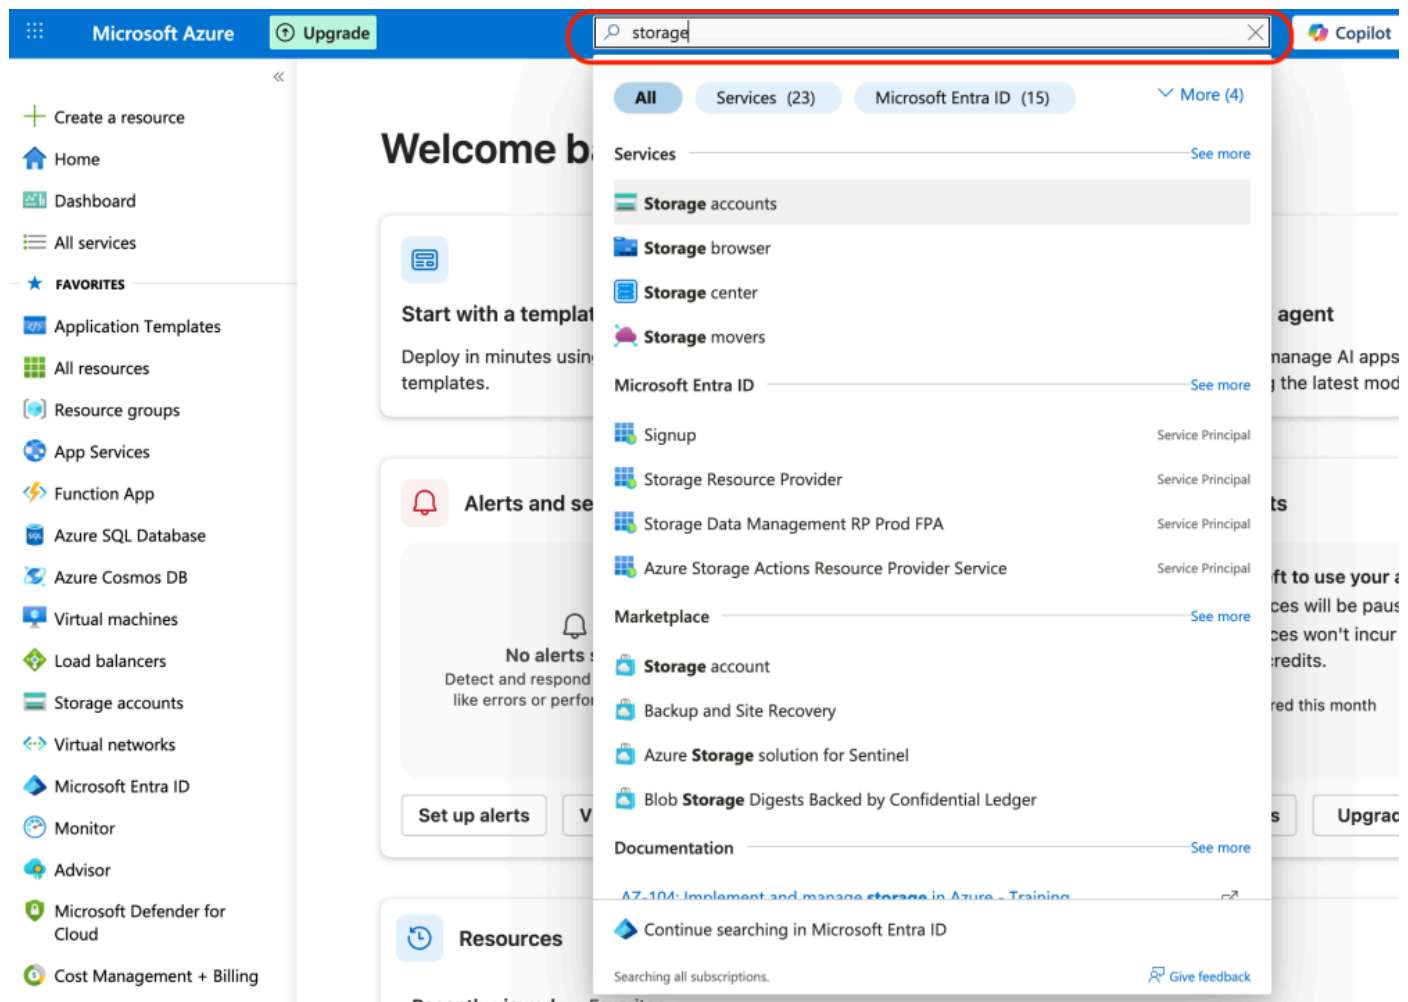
Microsoft Azure Upgrade storage Copilot

«

Create a resource
Home
Dashboard
All services
FAVORITES
Application Templates
All resources
Resource groups
App Services
Function App
Azure SQL Database
Azure Cosmos DB
Virtual machines
Load balancers
Storage accounts
Virtual networks
Microsoft Entra ID
Monitor
Advisor
Microsoft Defender for Cloud
Cost Management + Billing

Welcome b

Start with a templat
Deploy in minutes usin templates.

Alerts and se
No alerts
Detect and respond like errors or perfo
Set up alerts V

Resources

agent
nanage AI apps the latest mod

ts
ft to use your
ces will be paus
ces won't incur
redits.
red this month
s Upgrad

All Services (23) Microsoft Entra ID (15) More (4)

Services See more
Storage accounts
Storage browser
Storage center
Storage movers

Microsoft Entra ID See more
Signup Service Principal
Storage Resource Provider Service Principal
Storage Data Management RP Prod FPA Service Principal
Azure Storage Actions Resource Provider Service Service Principal

Marketplace See more
Storage account
Backup and Site Recovery
Azure Storage solution for Sentinel
Blob Storage Digests Backed by Confidential Ledger

Documentation See more
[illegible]

Continue searching in Microsoft Entra ID
Searching all subscriptions. Give feedback